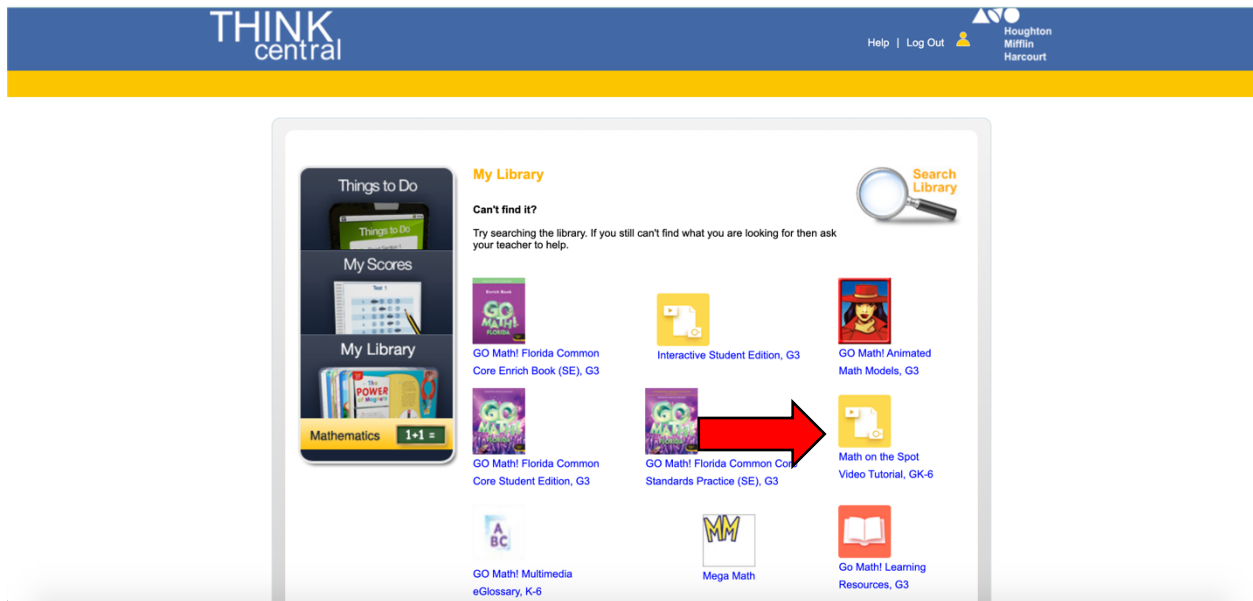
THINK central

Help | Log Out

Houghton Mifflin Harcourt

Things to Do

Things to Do

My Scores

Test 1

My Library

The POWER of Magnets

Mathematics 1+1 =

My Library

Search Library

Can't find it?

Try searching the library. If you still can't find what you are looking for then ask your teacher to help.

Enrich Book

GO Math! FLORIDA

GO Math! Florida Common Core Enrich Book (SE), G3

Interactive Student Edition, G3

GO Math! Animated Math Models, G3

GO Math!

GO Math! Florida Common Core Student Edition, G3

GO Math!

GO Math! Florida Common Core Standards Practice (SE), G3

Math on the Spot Video Tutorial, GK-6

ABC

GO Math! Multimedia eGlossary, K-6

MM

Mega Math

Go Math! Learning Resources, G3